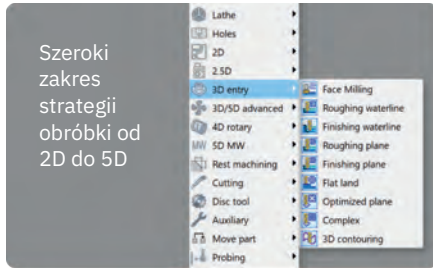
Szeroki zakres strategii obróbki od 2D do 5D

Lathe
Holes
2D
2.5D
3D entry
3D/5D advanced
4D rotary
5D MW
Rest machining
Cutting
Disc tool
Auxiliary
Move part
Probing

Face Milling
Roughing waterline
Finishing waterline
Roughing plane
Finishing plane
Flat land
Optimized plane
Complex
3D contouring